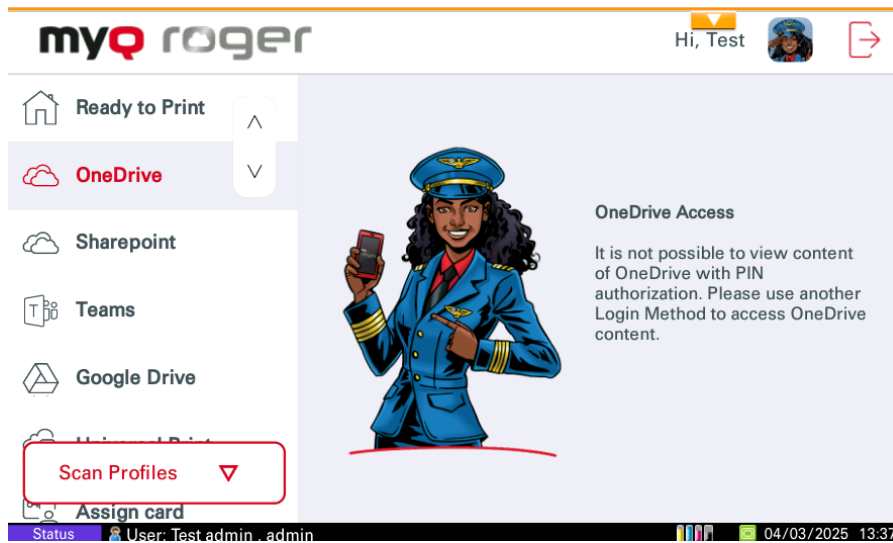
myQ roger

Hi, Test

Ready to Print

OneDrive

Sharepoint

Teams

Google Drive

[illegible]

Scan Profiles

Assign card

OneDrive Access

It is not possible to view content of OneDrive with PIN authorization. Please use another Login Method to access OneDrive content.

Status User: Test admin , admin 04/03/2025 13:37